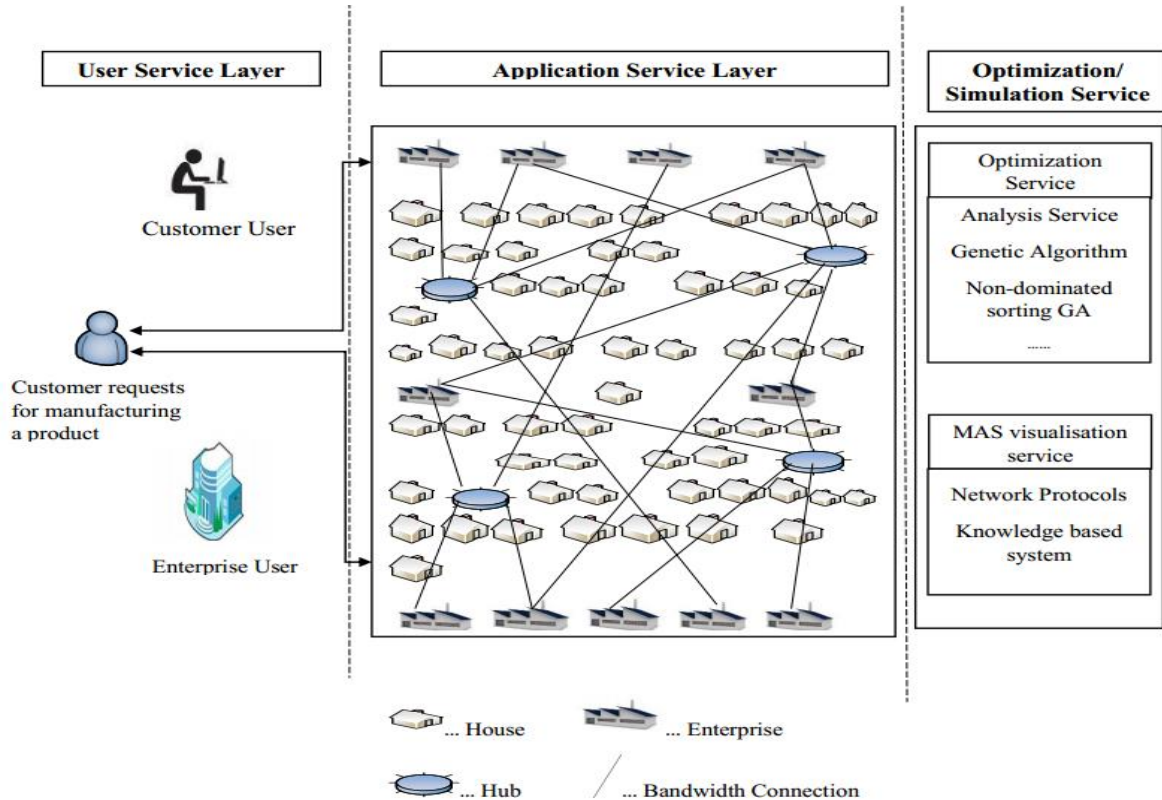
User Service Layer

Application Service Layer

Optimization/ Simulation Service

Customer User

Customer requests for manufacturing a product

Enterprise User

Optimization Service

Analysis Service

Genetic Algorithm

Non-dominated sorting GA

......

MAS visualisation service

Network Protocols

Knowledge based system

... House

... Enterprise

... Hub

... Bandwidth Connection